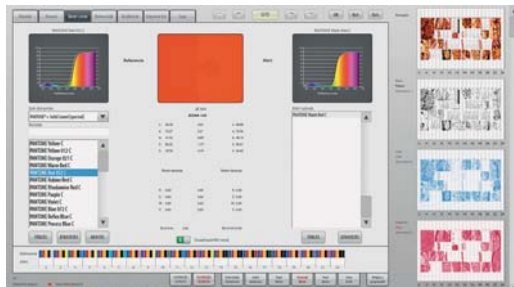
Reference

Best

PANTONE Yellow C
PANTONE Yellow 012 C
PANTONE Orange 021 C
PANTONE Warm Red C
PANTONE Red 032 C
PANTONE Rubine Red C
PANTONE Rhodamine Red C
PANTONE Purple C
PANTONE Violet C
PANTONE Blue 072 C
PANTONE Reflex Blue C
PANTONE Process Blue C

PANTONE Warm Red C

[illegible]